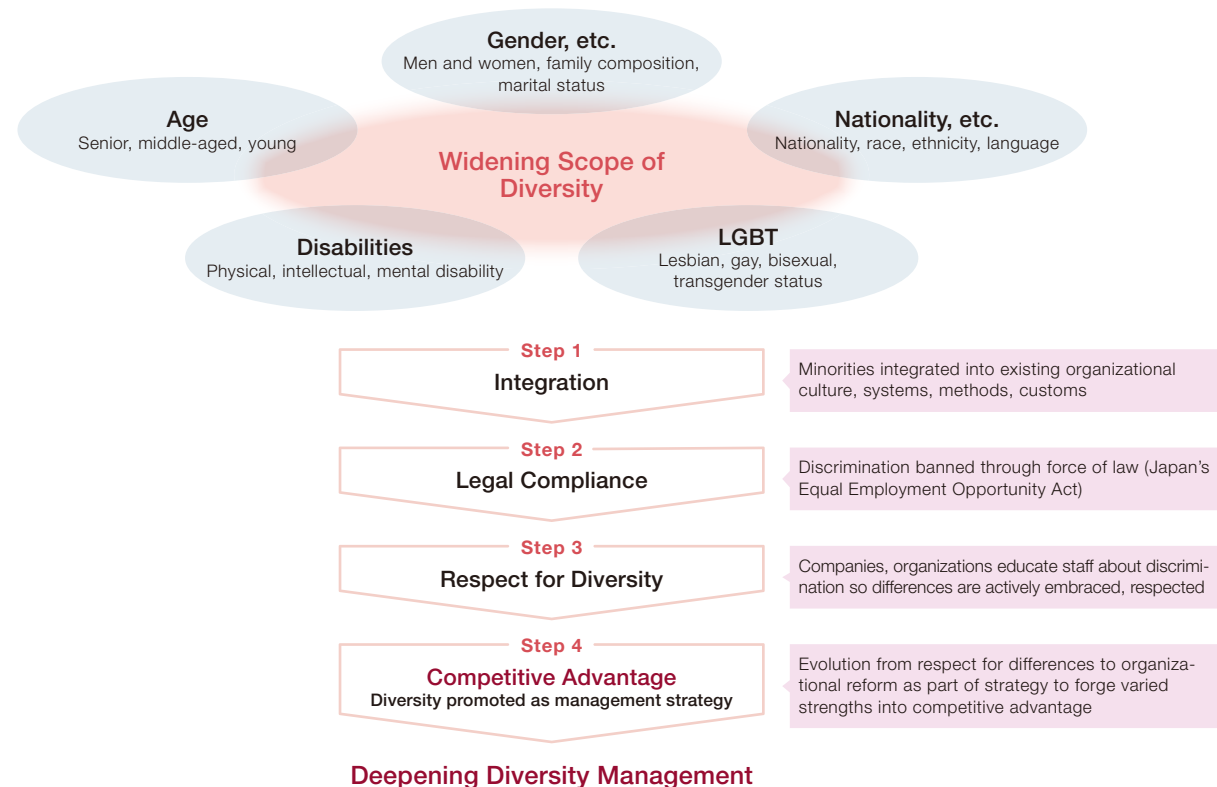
Gender, etc.
Men and women, family composition, marital status

Age
Senior, middle-aged, young

Nationality, etc.
Nationality, race, ethnicity, language

Widening Scope of Diversity

Disabilities
Physical, intellectual, mental disability

LGBT
Lesbian, gay, bisexual, transgender status

Step 1
Integration

Minorities integrated into existing organizational culture, systems, methods, customs

Step 2
Legal Compliance

Discrimination banned through force of law (Japan's Equal Employment Opportunity Act)

Step 3
Respect for Diversity

Companies, organizations educate staff about discrimination so differences are actively embraced, respected

Step 4
Competitive Advantage
Diversity promoted as management strategy

Evolution from respect for differences to organizational reform as part of strategy to forge varied strengths into competitive advantage

Deepening Diversity Management